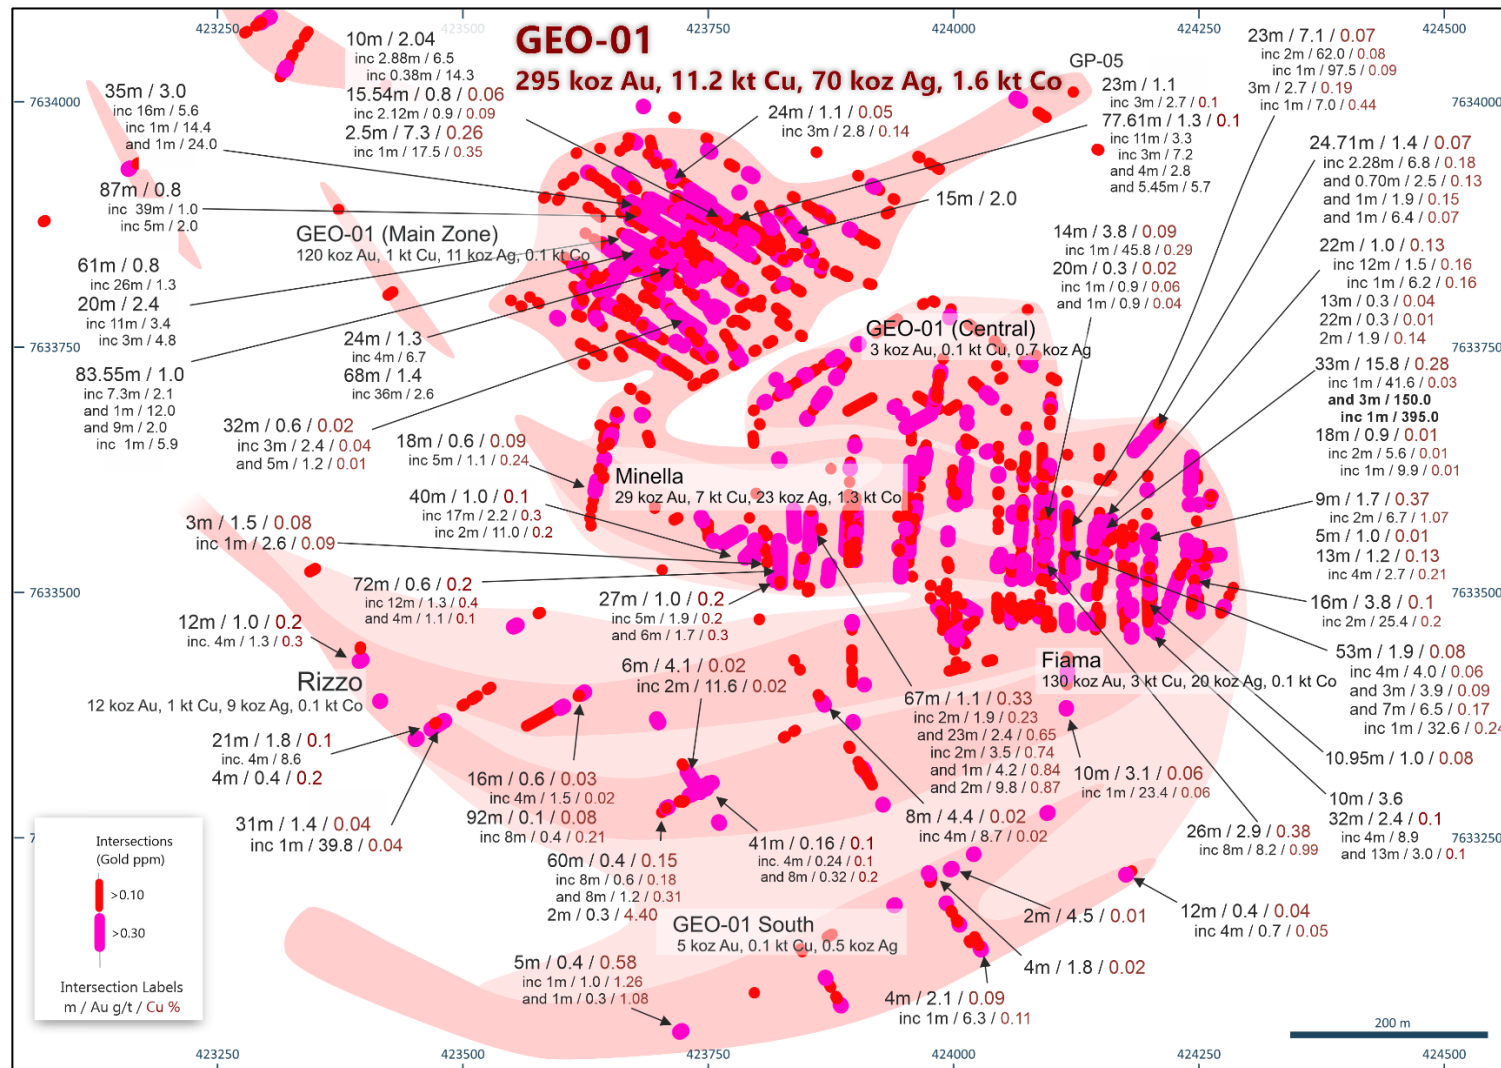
GEO-01
295 koz Au, 11.2 kt Cu, 70 koz Ag, 1.6 kt Co

423250 423500 423750 424000 424250 424500
7634000 7633750 7633500 7633250

10m / 2.04
inc 2.88m / 6.5
inc 0.38m / 14.3
15.54m / 0.8 / 0.06
inc 2.12m / 0.9 / 0.09
2.5m / 7.3 / 0.26
inc 1m / 17.5 / 0.35

35m / 3.0
inc 16m / 5.6
inc 1m / 14.4
and 1m / 24.0

87m / 0.8
inc 39m / 1.0
inc 5m / 2.0

24m / 1.1 / 0.05
inc 3m / 2.8 / 0.14

GP-05
23m / 1.1
inc 3m / 2.7 / 0.1
77.61m / 1.3 / 0.1
inc 11m / 3.3
inc 3m / 7.2
and 4m / 2.8
and 5.45m / 5.7

23m / 7.1 / 0.07
inc 2m / 62.0 / 0.08
inc 1m / 97.5 / 0.09
3m / 2.7 / 0.19
inc 1m / 7.0 / 0.44

24.71m / 1.4 / 0.07
inc 2.28m / 6.8 / 0.18
and 0.70m / 2.5 / 0.13
and 1m / 1.9 / 0.15
and 1m / 6.4 / 0.07

15m / 2.0

GEO-01 (Main Zone)
120 koz Au, 1 kt Cu, 11 koz Ag, 0.1 kt Co

61m / 0.8
inc 26m / 1.3
20m / 2.4
inc 11m / 3.4
inc 3m / 4.8

14m / 3.8 / 0.09
inc 1m / 45.8 / 0.29
20m / 0.3 / 0.02
inc 1m / 0.9 / 0.06
and 1m / 0.9 / 0.04

22m / 1.0 / 0.13
inc 12m / 1.5 / 0.16
inc 1m / 6.2 / 0.16
13m / 0.3 / 0.04
22m / 0.3 / 0.01
2m / 1.9 / 0.14

24m / 1.3
inc 4m / 6.7
68m / 1.4
inc 36m / 2.6

GEO-01 (Central)
3 koz Au, 0.1 kt Cu, 0.7 koz Ag

83.55m / 1.0
inc 7.3m / 2.1
and 1m / 12.0
and 9m / 2.0
inc 1m / 5.9

33m / 15.8 / 0.28
inc 1m / 41.6 / 0.03
and 3m / 150.0
inc 1m / 395.0
18m / 0.9 / 0.01
inc 2m / 5.6 / 0.01
inc 1m / 9.9 / 0.01

32m / 0.6 / 0.02
inc 3m / 2.4 / 0.04
and 5m / 1.2 / 0.01

18m / 0.6 / 0.09
inc 5m / 1.1 / 0.24

Minella
29 koz Au, 7 kt Cu, 23 koz Ag, 1.3 kt Co

40m / 1.0 / 0.1
inc 17m / 2.2 / 0.3
inc 2m / 11.0 / 0.2

9m / 1.7 / 0.37
inc 2m / 6.7 / 1.07
5m / 1.0 / 0.01
13m / 1.2 / 0.13
inc 4m / 2.7 / 0.21

3m / 1.5 / 0.08
inc 1m / 2.6 / 0.09

72m / 0.6 / 0.2
inc 12m / 1.3 / 0.4
and 4m / 1.1 / 0.1

27m / 1.0 / 0.2
inc 5m / 1.9 / 0.2
and 6m / 1.7 / 0.3

16m / 3.8 / 0.1
inc 2m / 25.4 / 0.2

12m / 1.0 / 0.2
inc. 4m / 1.3 / 0.3

6m / 4.1 / 0.02
inc 2m / 11.6 / 0.02

Fiama
130 koz Au, 3 kt Cu, 20 koz Ag, 0.1 kt Co

53m / 1.9 / 0.08
inc 4m / 4.0 / 0.06
and 3m / 3.9 / 0.09
and 7m / 6.5 / 0.17
inc 1m / 32.6 / 0.24

Rizzo
12 koz Au, 1 kt Cu, 9 koz Ag, 0.1 kt Co

67m / 1.1 / 0.33
inc 2m / 1.9 / 0.23
and 23m / 2.4 / 0.65
inc 2m / 3.5 / 0.74
and 1m / 4.2 / 0.84
and 2m / 9.8 / 0.87

21m / 1.8 / 0.1
inc. 4m / 8.6
4m / 0.4 / 0.2

10m / 3.1 / 0.06
inc 1m / 23.4 / 0.06

10.95m / 1.0 / 0.08

16m / 0.6 / 0.03
inc 4m / 1.5 / 0.02
92m / 0.1 / 0.08
inc 8m / 0.4 / 0.21

10m / 3.6
32m / 2.4 / 0.1
inc 4m / 8.9
and 13m / 3.0 / 0.1

31m / 1.4 / 0.04
inc 1m / 39.8 / 0.04

8m / 4.4 / 0.02
inc 4m / 8.7 / 0.02

26m / 2.9 / 0.38
inc 8m / 8.2 / 0.99

41m / 0.16 / 0.1
inc. 4m / 0.24 / 0.1
and 8m / 0.32 / 0.2

Intersections
(Gold ppm)
>0.10
>0.30

60m / 0.4 / 0.15
inc 8m / 0.6 / 0.18
and 8m / 1.2 / 0.31
2m / 0.3 / 4.40

2m / 4.5 / 0.01

12m / 0.4 / 0.04
inc 4m / 0.7 / 0.05

GEO-01 South
5 koz Au, 0.1 kt Cu, 0.5 koz Ag

4m / 1.8 / 0.02

Intersection Labels
m / Au g/t / Cu %

5m / 0.4 / 0.58
inc 1m / 1.0 / 1.26
and 1m / 0.3 / 1.08

4m / 2.1 / 0.09
inc 1m / 6.3 / 0.11

200 m